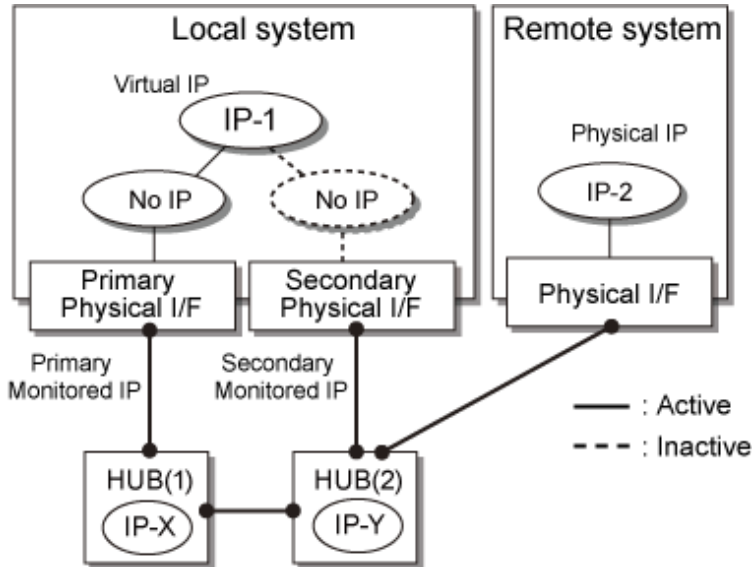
Local system

Remote system

Virtual IP

IP-1

No IP

No IP

Physical IP

IP-2

Primary Physical I/F

Secondary Physical I/F

Physical I/F

Primary Monitored IP

Secondary Monitored IP

: Active

: Inactive

HUB(1)

IP-X

HUB(2)

IP-Y